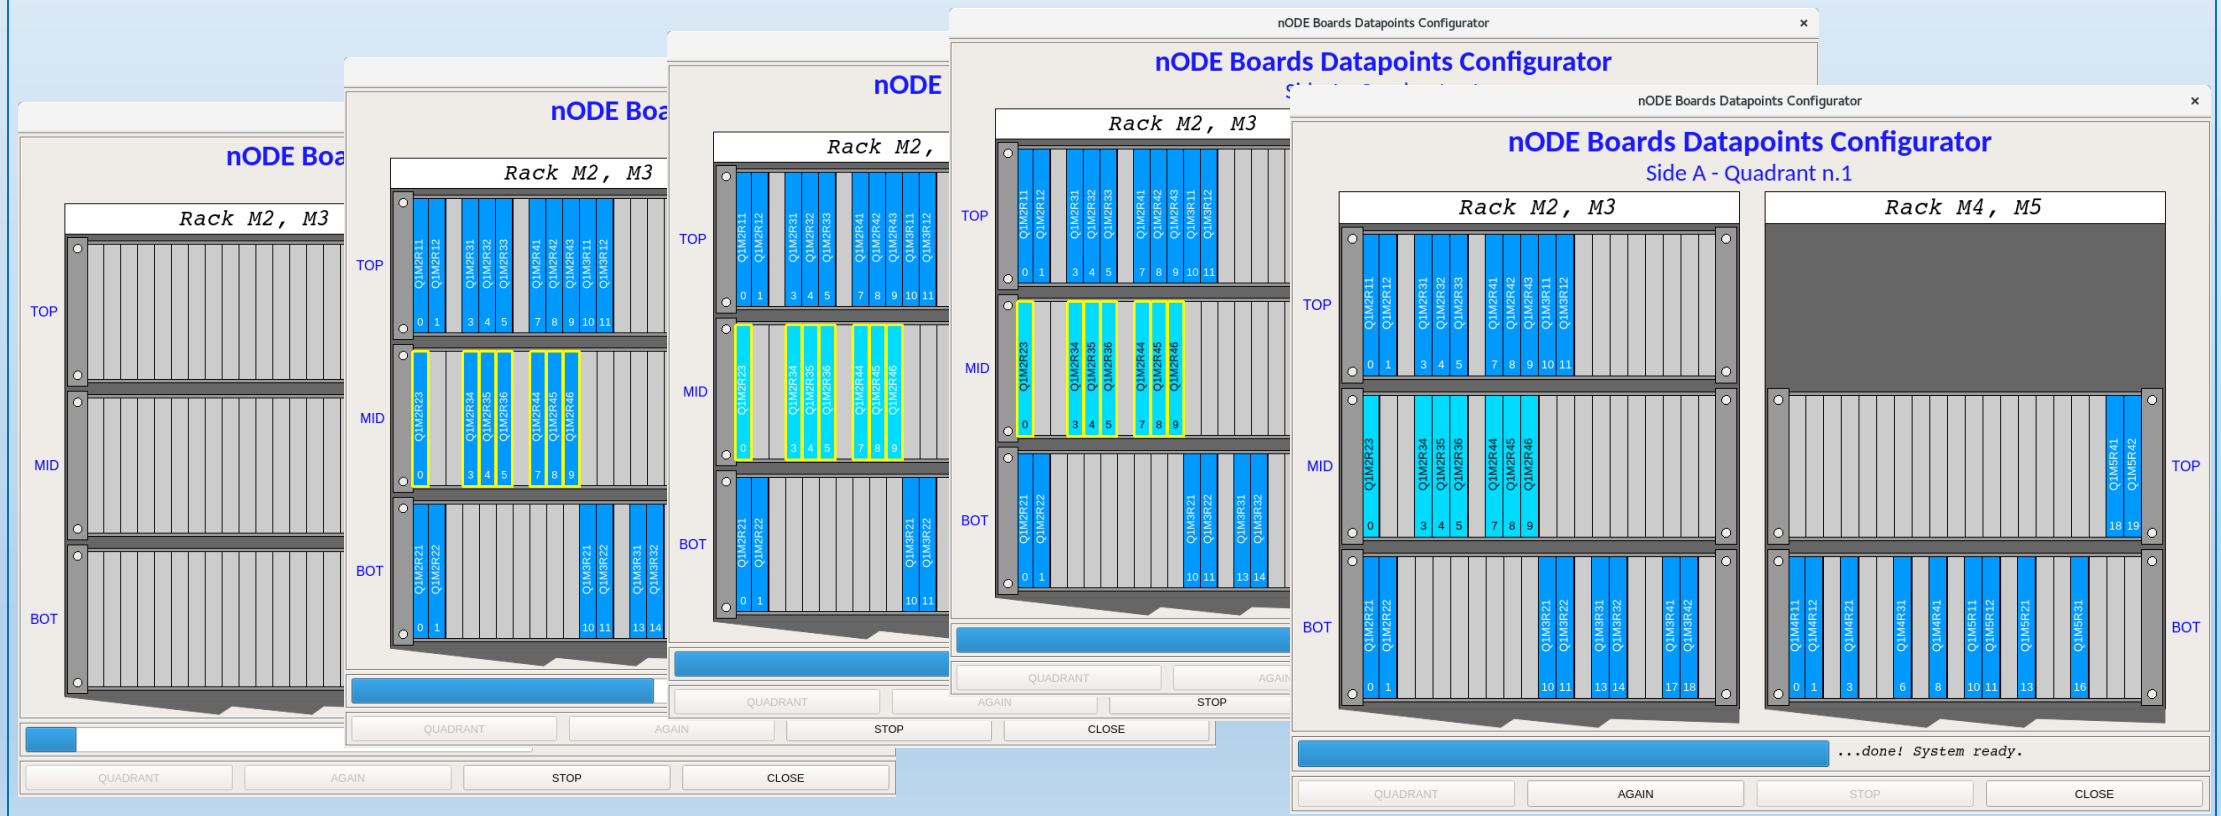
nODE Boa
Rack M2, M3
TOP
MID
BOT
QUADRANT AGAIN STOP CLOSE

nODE Boa
Rack M2, M3
TOP
Q1M2R11 Q1M2R12 Q1M2R31 Q1M2R32 Q1M2R33 Q1M2R41 Q1M2R42 Q1M2R43 Q1M3R11 Q1M3R12
0 1 3 4 5 7 8 9 10 11
MID
Q1M2R23 Q1M2R34 Q1M2R35 Q1M2R36 Q1M2R44 Q1M2R45 Q1M2R46
0 3 4 5 7 8 9
BOT
Q1M2R21 Q1M2R22 Q1M3R21 Q1M3R22 Q1M3R31 Q1M3R32
0 1 10 11 13 14
QUADRANT AGAIN STOP CLOSE

nODE
Rack M2,
TOP
Q1M2R11 Q1M2R12 Q1M2R31 Q1M2R32 Q1M2R33 Q1M2R41 Q1M2R42 Q1M2R43 Q1M3R11 Q1M3R12
0 1 3 4 5 7 8 9 10 11
MID
Q1M2R23 Q1M2R34 Q1M2R35 Q1M2R36 Q1M2R44 Q1M2R45 Q1M2R46
0 3 4 5 7 8 9
BOT
Q1M2R21 Q1M2R22 Q1M3R21 Q1M3R22
0 1 10 11
QUADRANT AGAIN STOP CLOSE

nODE Boards Datapoints Configurator ×
nODE Boards Datapoints Configurator
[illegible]
Rack M2, M3
TOP
Q1M2R11 Q1M2R12 Q1M2R31 Q1M2R32 Q1M2R33 Q1M2R41 Q1M2R42 Q1M2R43 Q1M3R11 Q1M3R12
0 1 3 4 5 7 8 9 10 11
MID
Q1M2R23 Q1M2R34 Q1M2R35 Q1M2R36 Q1M2R44 Q1M2R45 Q1M2R46
0 3 4 5 7 8 9
BOT
Q1M2R21 Q1M2R22 Q1M3R21 Q1M3R22 Q1M3R31 Q1M3R32
0 1 10 11 13 14
QUADRANT AGAI

nODE Boards Datapoints Configurator ×
nODE Boards Datapoints Configurator
Side A - Quadrant n.1
Rack M2, M3
TOP
Q1M2R11 Q1M2R12 Q1M2R31 Q1M2R32 Q1M2R33 Q1M2R41 Q1M2R42 Q1M2R43 Q1M3R11 Q1M3R12
0 1 3 4 5 7 8 9 10 11
MID
Q1M2R23 Q1M2R34 Q1M2R35 Q1M2R36 Q1M2R44 Q1M2R45 Q1M2R46
0 3 4 5 7 8 9
BOT
Q1M2R21 Q1M2R22 Q1M3R21 Q1M3R22 Q1M3R31 Q1M3R32 Q1M3R41 Q1M3R42
0 1 10 11 13 14 17 18
Rack M4, M5
TOP
Q1M5R41 Q1M5R42
18 19
BOT
Q1M4R11 Q1M4R12 Q1M4R21 Q1M4R31 Q1M4R41 Q1M5R11 Q1M5R12 Q1M5R21 Q1M5R31
0 1 3 6 8 10 11 13 16
...done! System ready.
QUADRANT AGAIN STOP CLOSE